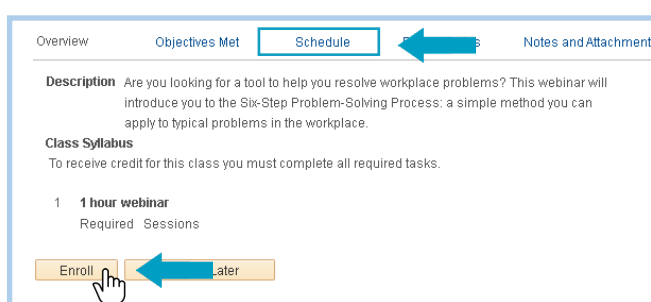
Overview Objectives Met Schedule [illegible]s Notes and Attachment

Description Are you looking for a tool to help you resolve workplace problems? This webinar will introduce you to the Six-Step Problem-Solving Process: a simple method you can apply to typical problems in the workplace.

Class Syllabus
To receive credit for this class you must complete all required tasks.

1 1 hour webinar
Required Sessions

Enroll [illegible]Later